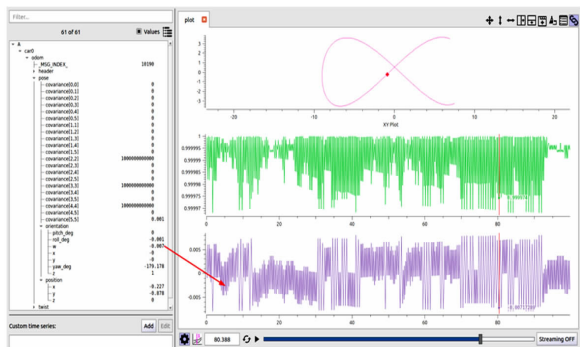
Filter...
61 of 61
Values
a
car0
odom
_MSG_INDEX_ 18198
header
pose
covariance[0,0] 0
covariance[0,1] 0
covariance[0,2] 0
covariance[0,3] 0
covariance[0,4] 0
covariance[0,5] 0
covariance[1,1] 0
covariance[1,2] 0
covariance[1,3] 0
covariance[1,4] 0
covariance[1,5] 0
covariance[2,2] 1000000000000
covariance[2,3] 0
covariance[2,4] 0
covariance[2,5] 0
covariance[3,3] 1000000000000
covariance[3,4] 0
covariance[3,5] 0
covariance[4,4] 1000000000000
covariance[4,5] 0
covariance[5,5] 0.001
orientation
pitch_deg 0
roll_deg -0.001
w -0.00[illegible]
x 0
y 0
yaw_deg -179.178
z 1
position
x -0.227
y -0.078
z 0
twist
Custom time series:
Add
Edit
plot
3
2
1
0
-1
-2
-3
-20 -10 0 10 20
XY Plot
1
0.999995
0.99999
0.999985
0.99998
0.999975
0.99997
0 20 40 60 80 100
0.005
0
-0.005
0 20 40 60 80 100
80.388
Streaming OFF